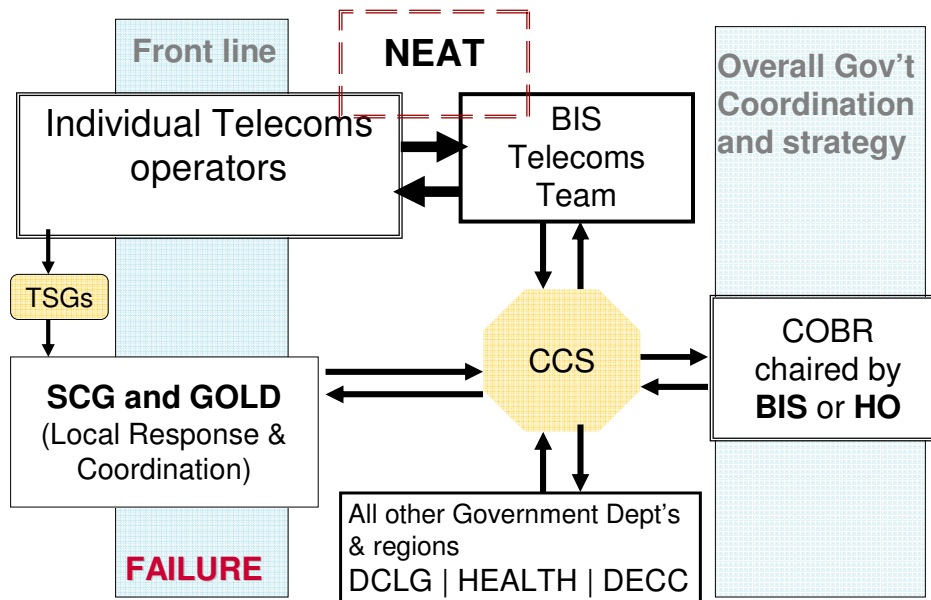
Front line

NEAT

Overall Gov't Coordination and strategy

Individual Telecoms operators

BIS Telecoms Team

TSGs

CCS

COBR chaired by BIS or HO

SCG and GOLD (Local Response & Coordination)

All other Government Dept's & regions
DCLG | HEALTH | DECC

FAILURE